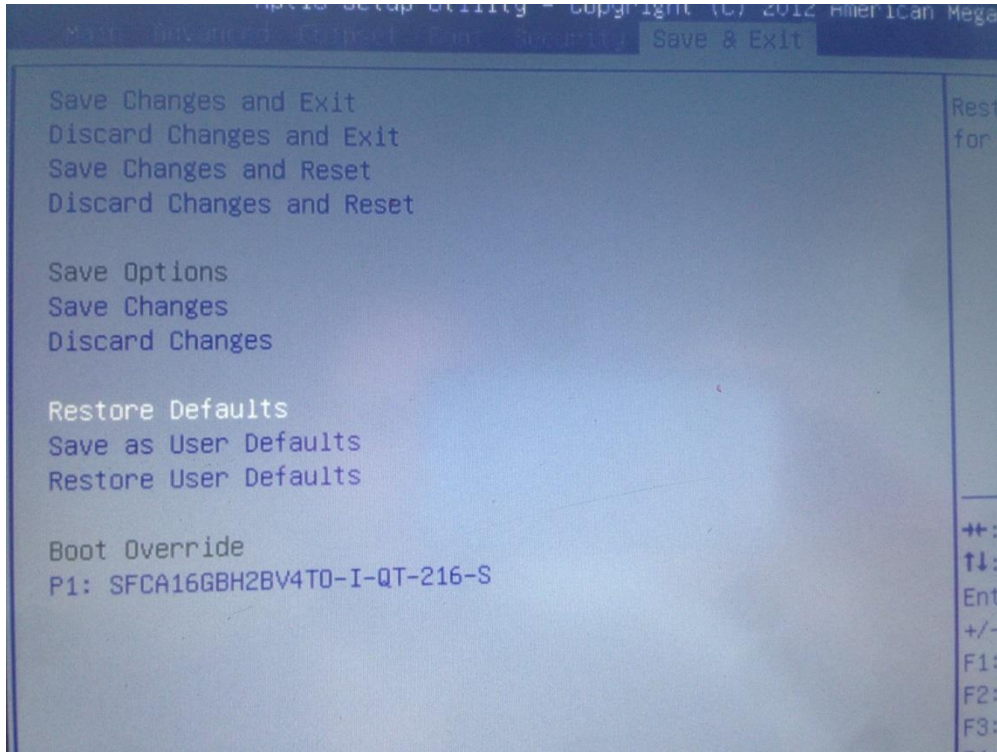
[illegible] Setup Utility – Copyright (C) 2012 American Mega
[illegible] Save & Exit

Save Changes and Exit
Discard Changes and Exit
Save Changes and Reset
Discard Changes and Reset

Save Options
Save Changes
Discard Changes

Restore Defaults
Save as User Defaults
Restore User Defaults

Boot Override
P1: SFCA16GBH2BV4TO-I-QT-216-S

Res
for

→←:
↑↓:
Ent
+/-
F1:
F2:
F3: